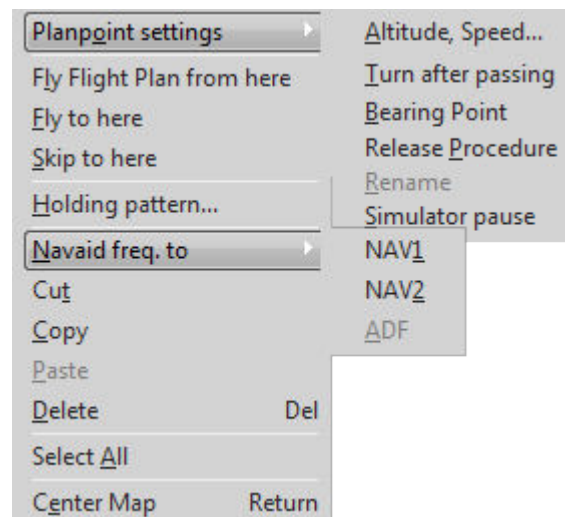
Planpoint settings
Fly Flight Plan from here
Fly to here
Skip to here
Holding pattern...
Navaid freq. to
Cut
Copy
Paste
Delete Del
Select All
Center Map Return

Altitude, Speed...
Turn after passing
Bearing Point
Release Procedure
Rename
Simulator pause

NAV1
NAV2
ADF